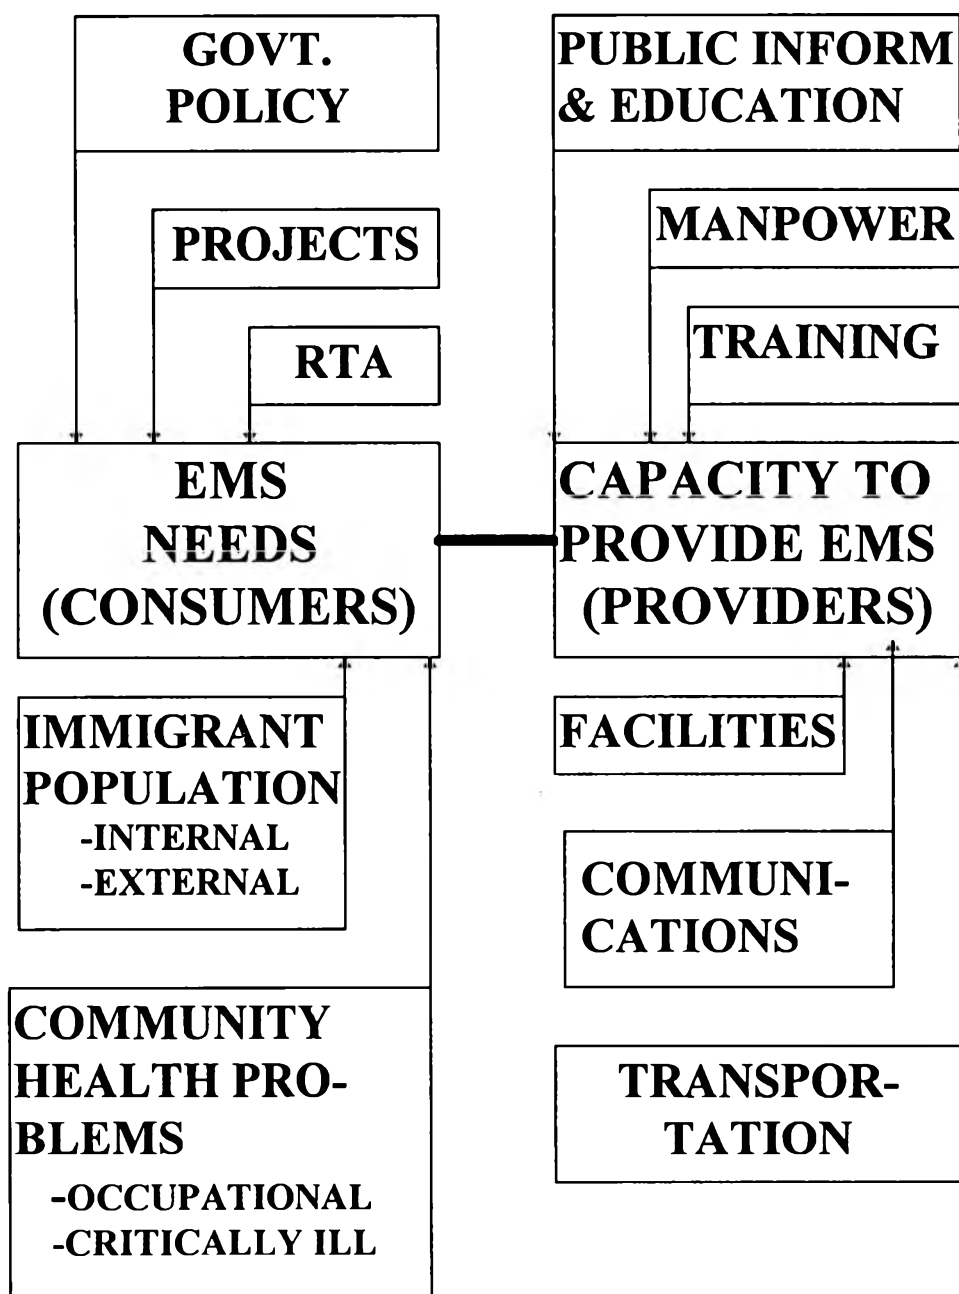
GOVT. POLICY

PROJECTS

RTA

PUBLIC INFORM & EDUCATION

MANPOWER

TRAINING

EMS NEEDS (CONSUMERS)

CAPACITY TO PROVIDE EMS (PROVIDERS)

IMMIGRANT POPULATION
-INTERNAL
-EXTERNAL

COMMUNITY HEALTH PROBLEMS
-OCCUPATIONAL
-CRITICALLY ILL

FACILITIES

COMMUNICATIONS

TRANSPORTATION